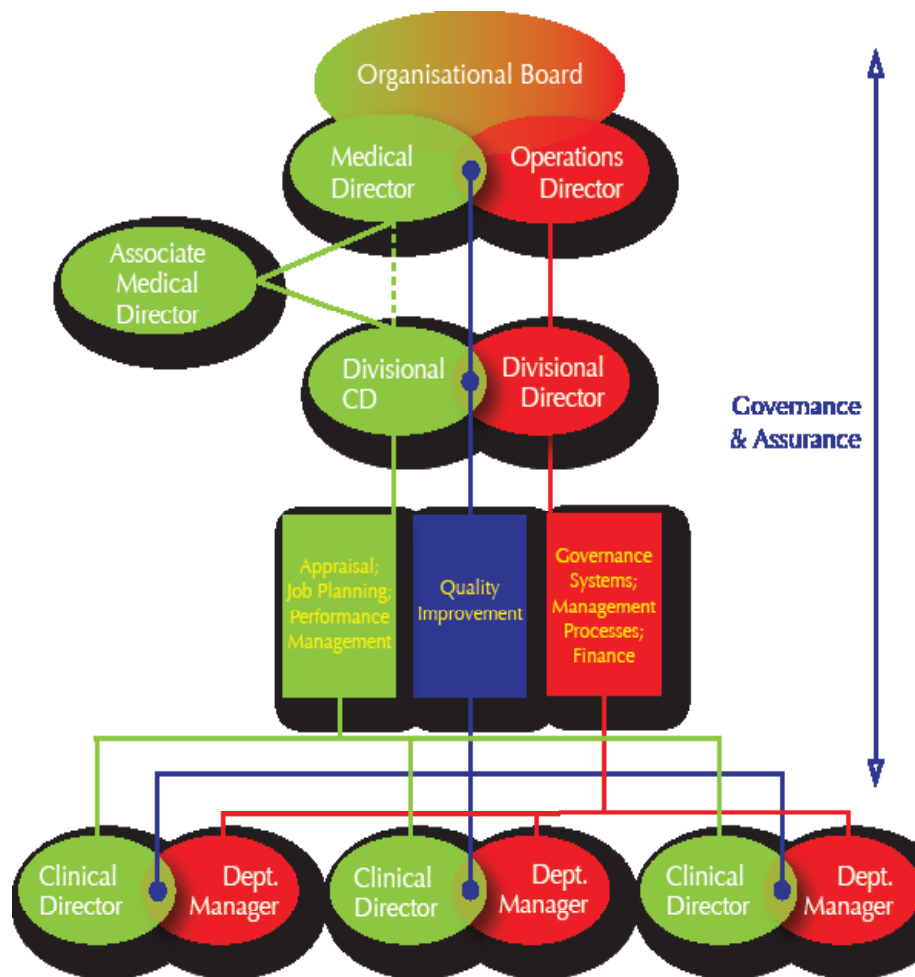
Organisational Board

Medical Director

Operations Director

Associate Medical Director

Divisional CD

Divisional Director

Governance & Assurance

Appraisal; Job Planning; Performance Management

Quality Improvement

Governance Systems; Management Processes; Finance

Clinical Director

Dept. Manager

Clinical Director

Dept. Manager

Clinical Director

Dept. Manager